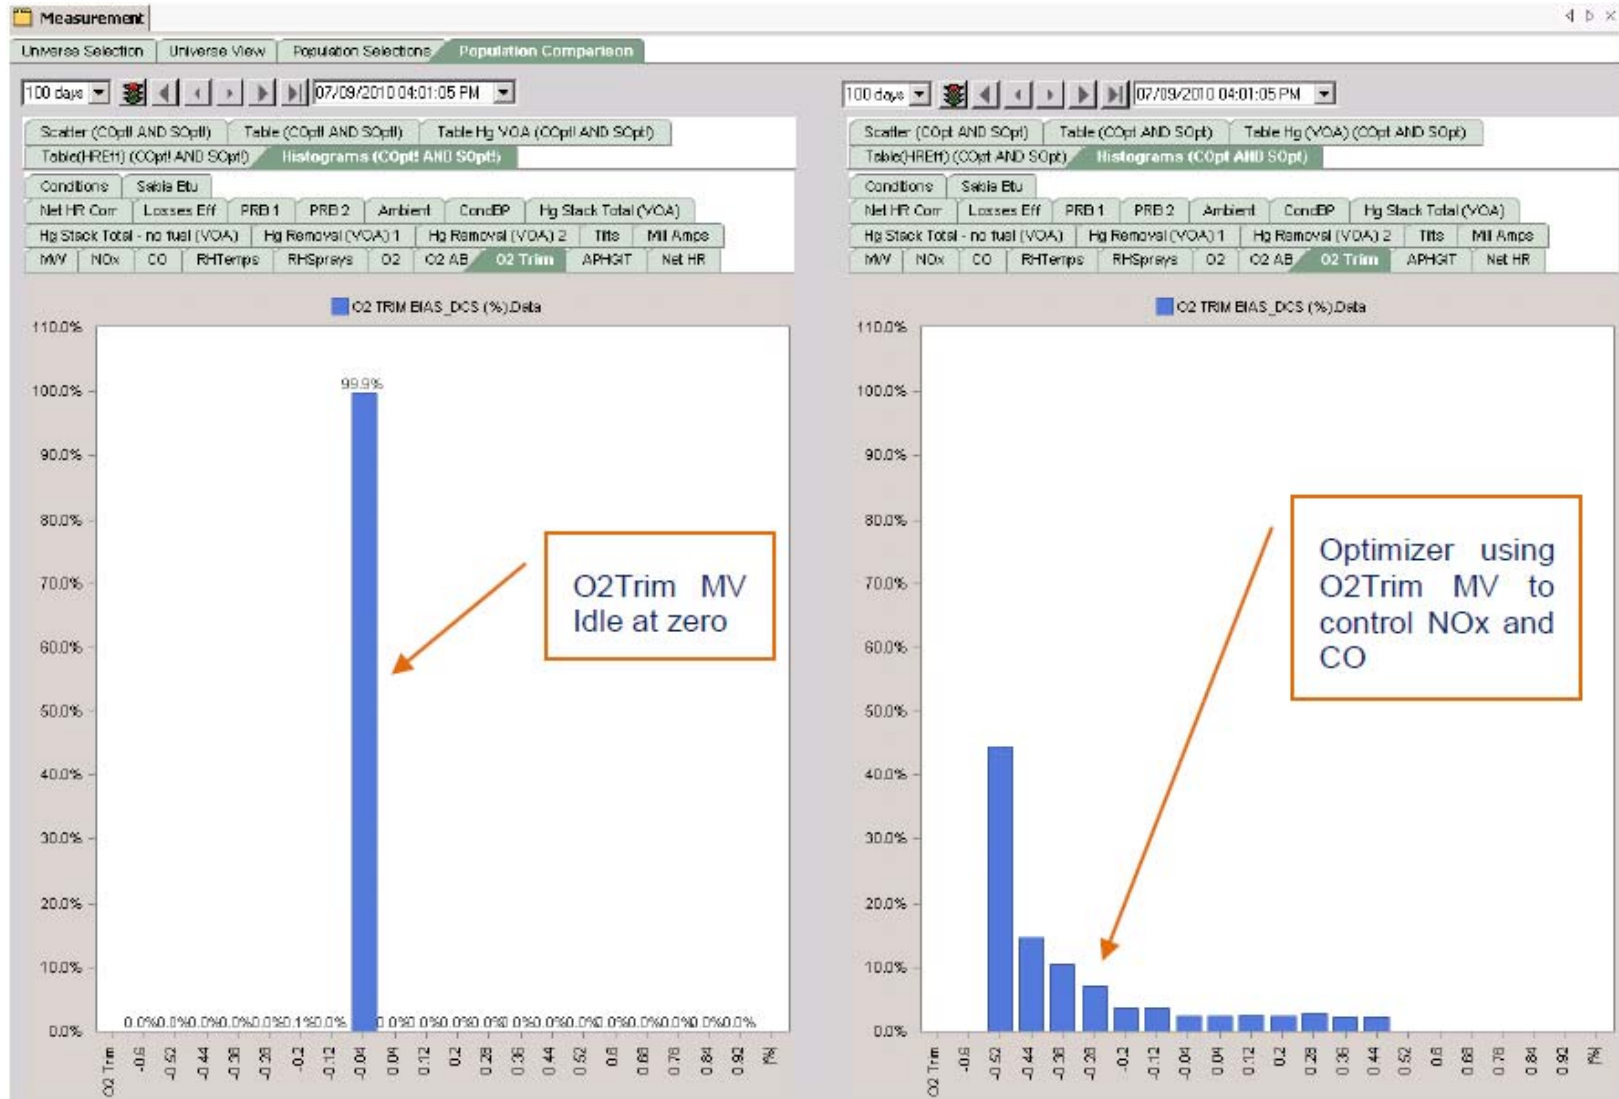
Measurement

Universe Selection | Universe View | Population Selections | Population Comparison

100 days | 07/09/2010 04:01:05 PM

Scatter (COptI AND SOptI) | Table (COptI AND SOptI) | Table Hg VOA (COptI AND SOptI)
Table(HREff) (COptI AND SOptI) | Histograms (COptI AND SOptI)

Conditions | Sabla Btu
Net HR Corr | Losses Eff | PRB 1 | PRB 2 | Ambient | CondBP | Hg Stack Total (VOA)
Hg Stack Total - no fuel (VOA) | Hg Removal (VOA) 1 | Hg Removal (VOA) 2 | Tilts | Mill Amps
MW | NOx | CO | RHTemps | RHSprays | O2 | O2 AB | O2 Trim | APHGIT | Net HR

O2 TRIM BIAS_DCS (%).Data

110.0%
100.0%
90.0%
80.0%
70.0%
60.0%
50.0%
40.0%
30.0%
20.0%
10.0%
0.0%

99.9%

0.0% 0.0% 0.0% 0.0% 0.0% 0.1% 0.0% 0.0% 0.0% 0.0% 0.0% 0.0% 0.0% 0.0% 0.0% 0.0% 0.0% 0.0% 0.0%

O2 Trim -0.6 -0.52 -0.44 -0.36 -0.28 -0.2 -0.12 -0.04 0.04 0.12 0.2 0.28 0.36 0.44 0.52 0.6 0.68 0.76 0.84 0.92 (%)

O2Trim MV Idle at zero

100 days | 07/09/2010 04:01:05 PM

Scatter (COpt AND SOpt) | Table (COpt AND SOpt) | Table Hg (VOA) (COpt AND SOpt)
Table(HREff) (COpt AND SOpt) | Histograms (COpt AND SOpt)

Conditions | Sabla Btu
Net HR Corr | Losses Eff | PRB 1 | PRB 2 | Ambient | CondBP | Hg Stack Total (VOA)
Hg Stack Total - no fuel (VOA) | Hg Removal (VOA) 1 | Hg Removal (VOA) 2 | Tilts | Mill Amps
MW | NOx | CO | RHTemps | RHSprays | O2 | O2 AB | O2 Trim | APHGIT | Net HR

O2 TRIM BIAS_DCS (%).Data

110.0%
100.0%
90.0%
80.0%
70.0%
60.0%
50.0%
40.0%
30.0%
20.0%
10.0%
0.0%

O2 Trim -0.6 -0.52 -0.44 -0.36 -0.28 -0.2 -0.12 -0.04 0.04 0.12 0.2 0.28 0.36 0.44 0.52 0.6 0.68 0.76 0.84 0.92 (%)

Optimizer using O2Trim MV to control NOx and CO